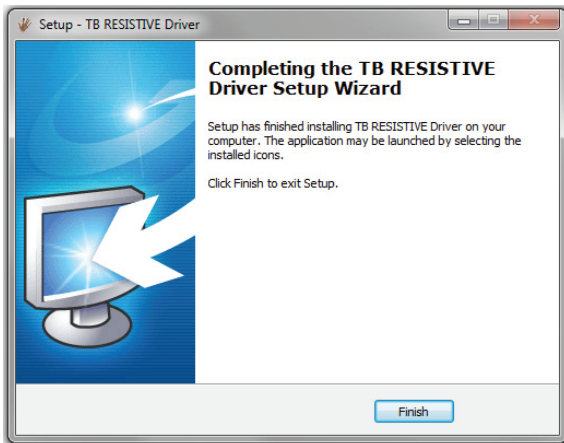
Setup - TB RESISTIVE Driver

Completing the TB RESISTIVE Driver Setup Wizard

Setup has finished installing TB RESISTIVE Driver on your computer. The application may be launched by selecting the installed icons.

Click Finish to exit Setup.

Finish